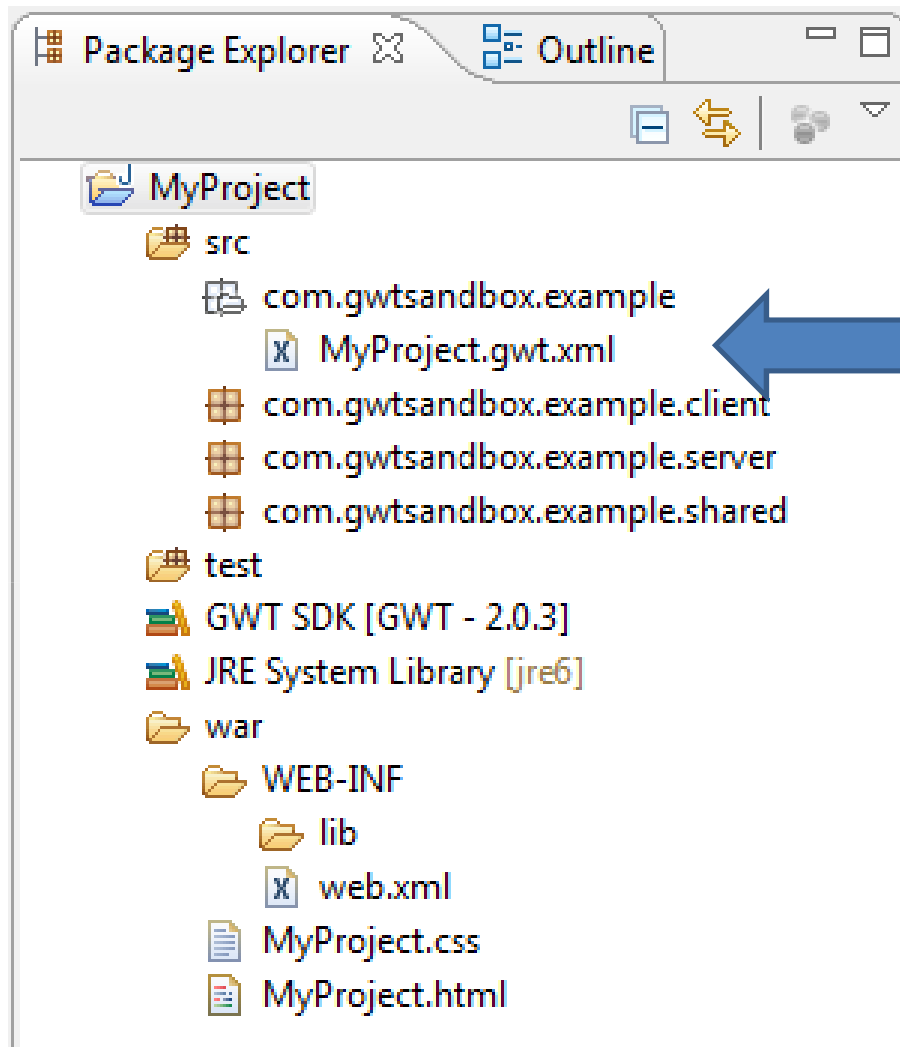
Package Explorer
Outline

MyProject
src
com.gwtsandbox.example
MyProject.gwt.xml
com.gwtsandbox.example.client
com.gwtsandbox.example.server
com.gwtsandbox.example.shared
test
GWT SDK [GWT - 2.0.3]
JRE System Library [jre6]
war
WEB-INF
lib
web.xml
MyProject.css
MyProject.html